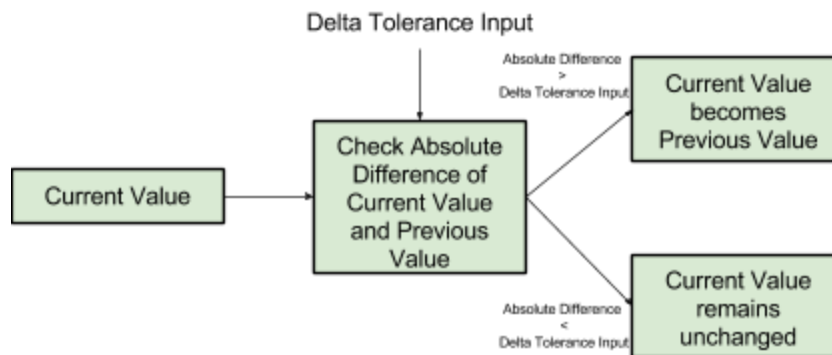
Delta Tolerance Input

Current Value

Check Absolute Difference of Current Value and Previous Value

Absolute Difference > Delta Tolerance Input

Current Value becomes Previous Value

Absolute Difference < Delta Tolerance Input

Current Value remains unchanged